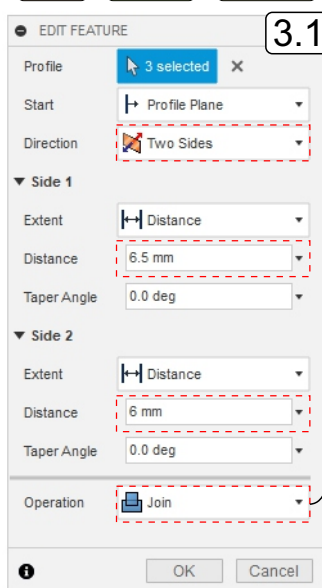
EDIT FEATURE

3.1

Profile 3 selected ✕

Start Profile Plane

Direction Two Sides

Side 1

Extent Distance

Distance 6.5 mm

Taper Angle 0.0 deg

Side 2

Extent Distance

Distance 6 mm

Taper Angle 0.0 deg

Operation Join

OK Cancel